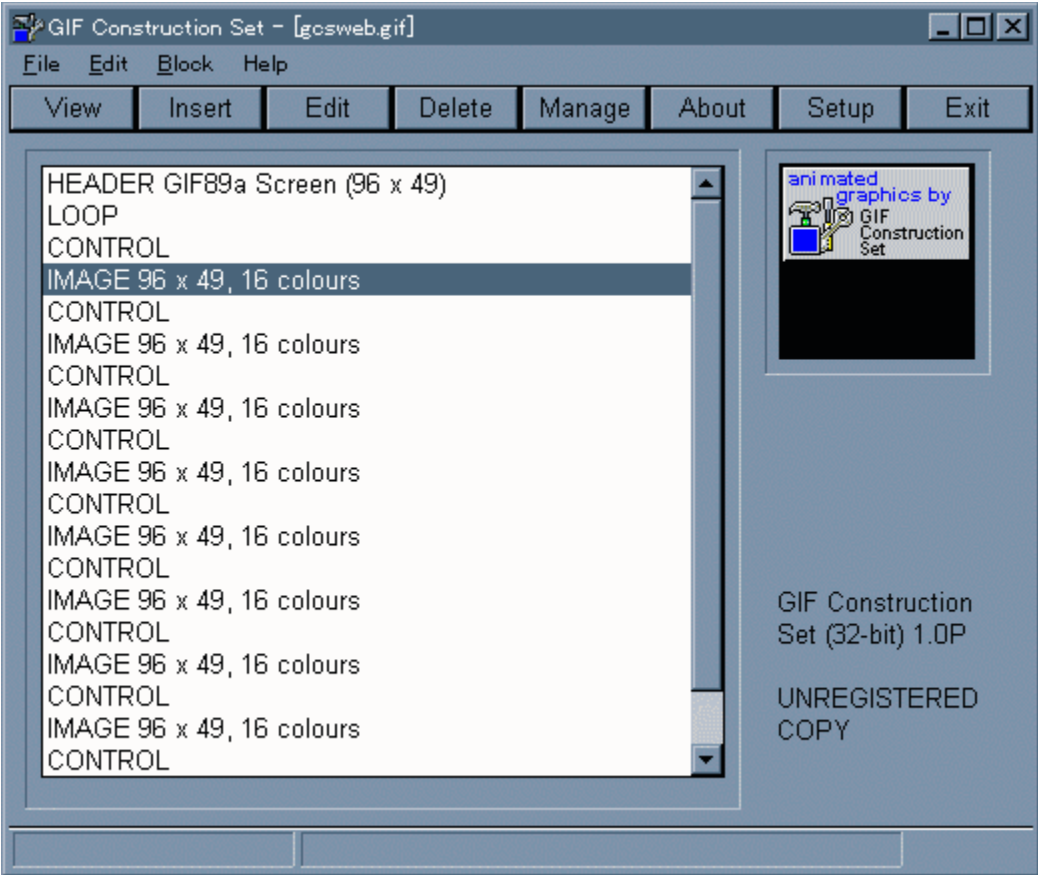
GIF Construction Set - [gcsweb.gif]

File Edit Block Help

View Insert Edit Delete Manage About Setup Exit

HEADER GIF89a Screen (96 x 49)
LOOP
CONTROL
IMAGE 96 x 49, 16 colours
CONTROL
IMAGE 96 x 49, 16 colours
CONTROL
IMAGE 96 x 49, 16 colours
CONTROL
IMAGE 96 x 49, 16 colours
CONTROL
IMAGE 96 x 49, 16 colours
CONTROL
IMAGE 96 x 49, 16 colours
CONTROL
IMAGE 96 x 49, 16 colours
CONTROL
IMAGE 96 x 49, 16 colours
CONTROL

animated graphics by GIF Construction Set

GIF Construction Set (32-bit) 1.0P

UNREGISTERED COPY